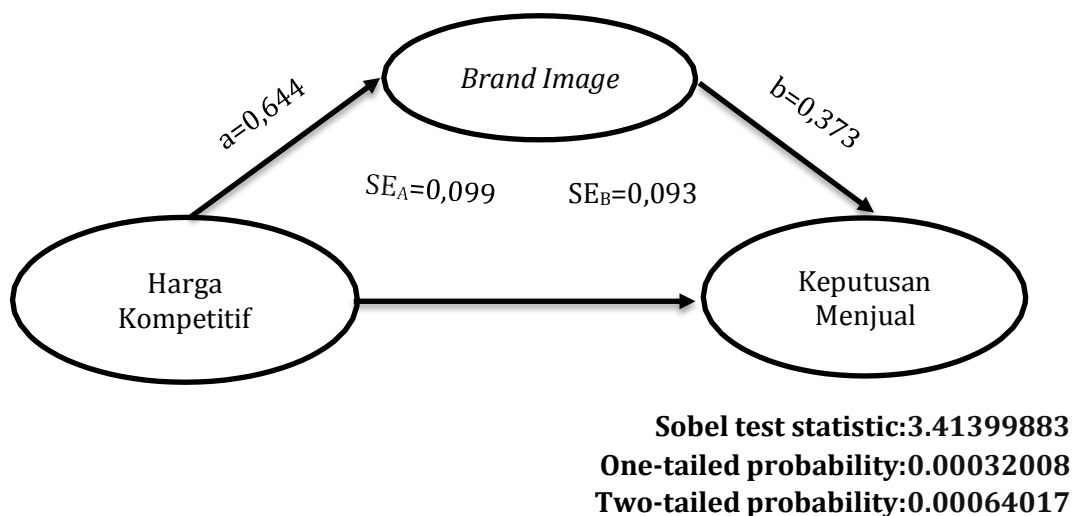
Brand Image

a=0,644

b=0,373

$SE_A$=0,099

$SE_B$=0,093

Harga Kompetitif

Keputusan Menjual

**Sobel test statistic:3.41399883**
**One-tailed probability:0.00032008**
**Two-tailed probability:0.00064017**